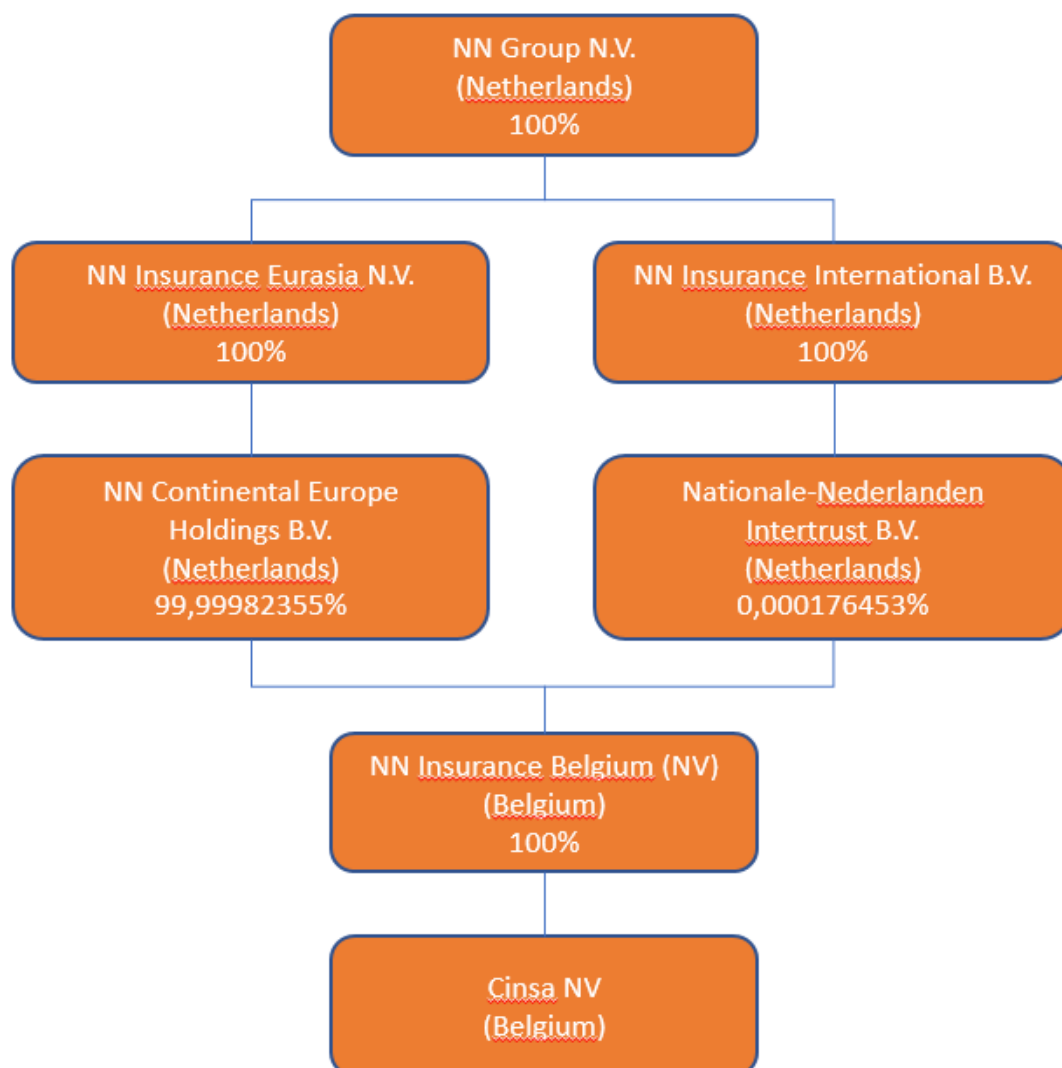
NN Group N.V.
(Netherlands)
100%

NN Insurance Eurasia N.V.
(Netherlands)
100%

NN Insurance International B.V.
(Netherlands)
100%

NN Continental Europe Holdings B.V.
(Netherlands)
99,99982355%

Nationale-Nederlanden Intertrust B.V.
(Netherlands)
0,000176453%

NN Insurance Belgium (NV)
(Belgium)
100%

Cinsa NV
(Belgium)